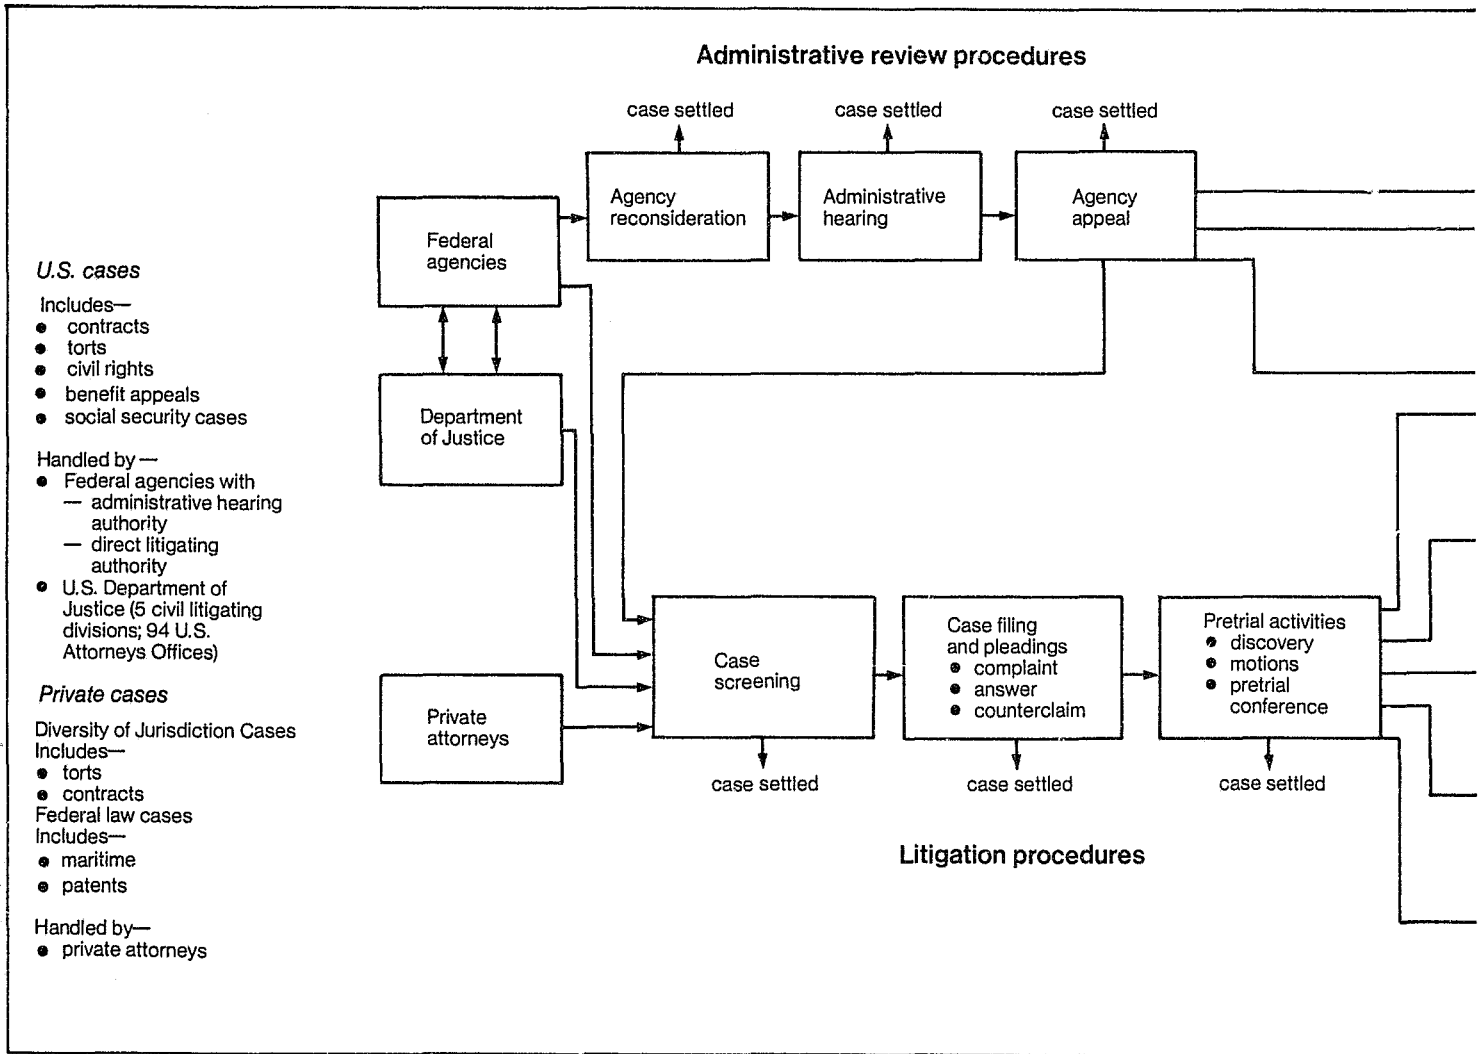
Administrative review procedures

case settled

case settled

case settled

Agency reconsideration

Administrative hearing

Agency appeal

Federal agencies

Department of Justice

Private attorneys

U.S. cases

Includes—
• contracts
• torts
• civil rights
• benefit appeals
• social security cases

Handled by —
• Federal agencies with
— administrative hearing authority
— direct litigating authority
• U.S. Department of Justice (5 civil litigating divisions; 94 U.S. Attorneys Offices)

Private cases

Diversity of Jurisdiction Cases
Includes—
• torts
• contracts
Federal law cases
Includes—
• maritime
• patents

Handled by—
• private attorneys

Case screening

Case filing and pleadings
• complaint
• answer
• counterclaim

Pretrial activities
• discovery
• motions
• pretrial conference

case settled

case settled

case settled

Litigation procedures